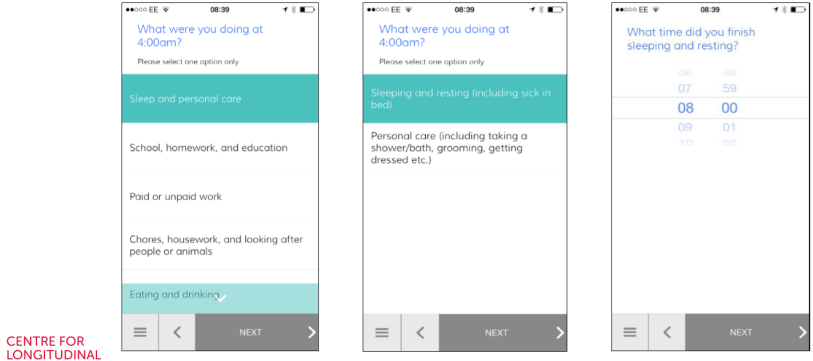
●●○○○ EE 08:39

What were you doing at 4:00am?

Please select one option only

Sleep and personal care

School, homework, and education

Paid or unpaid work

Chores, housework, and looking after people or animals

Eating and drinking

NEXT

●●○○○ EE 08:39

What were you doing at 4:00am?

Please select one option only

Sleeping and resting (including sick in bed)

Personal care (including taking a shower/bath, grooming, getting dressed etc.)

NEXT

●●○○○ EE 08:39

What time did you finish sleeping and resting?

06 58
07 59
08 00
09 01
10 02

NEXT

CENTRE FOR LONGITUDINAL